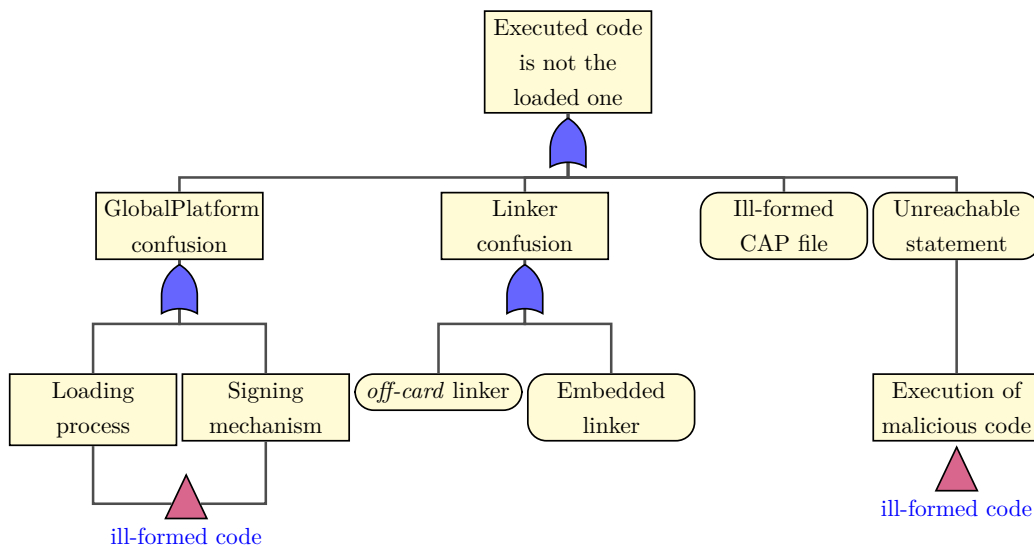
Executed code is not the loaded one

GlobalPlatform confusion

Linker confusion

Ill-formed CAP file

Unreachable statement

Loading process

Signing mechanism

*off-card* linker

Embedded linker

Execution of malicious code

ill-formed code

ill-formed code